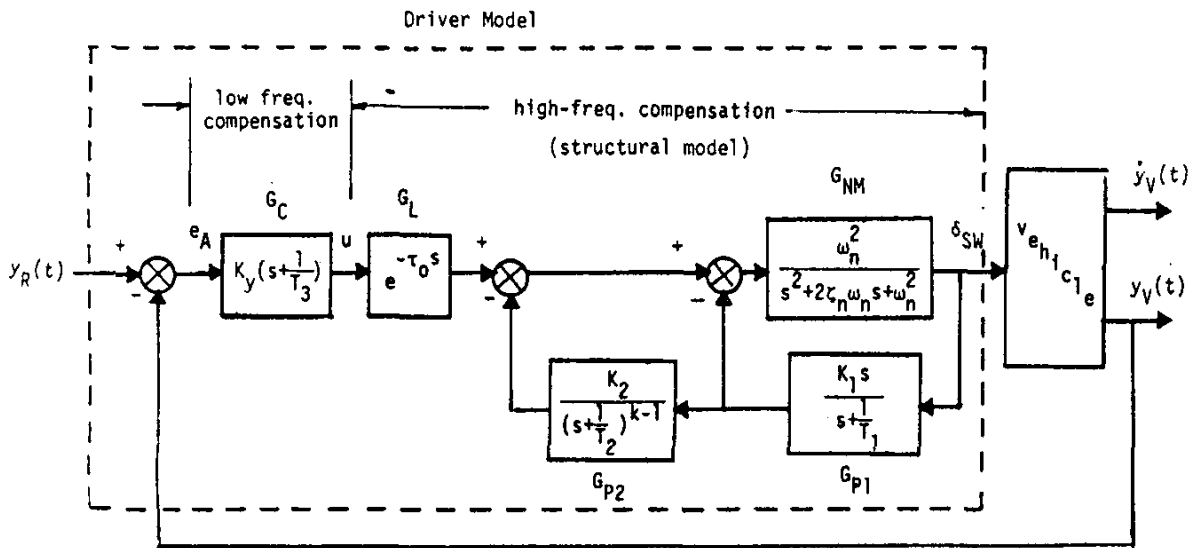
Driver Model

low freq. compensation

high-freq. compensation

(structural model)

$y_R(t)$

+

-

$e_A$

$G_C$

$K_y(s+\frac{1}{T_3})$

u

$G_L$

$e^{-\tau_0 s}$

+

-

+

-

$G_{NM}$

$\frac{\omega_n^2}{s^2+2\zeta_n\omega_n s+\omega_n^2}$

$\delta_{SW}$

vehicle

$\dot{y}_V(t)$

$y_V(t)$

$\frac{K_2}{(s+\frac{1}{T_2})^{k-1}}$

$G_{P2}$

$\frac{K_1 s}{s+\frac{1}{T_1}}$

$G_{P1}$